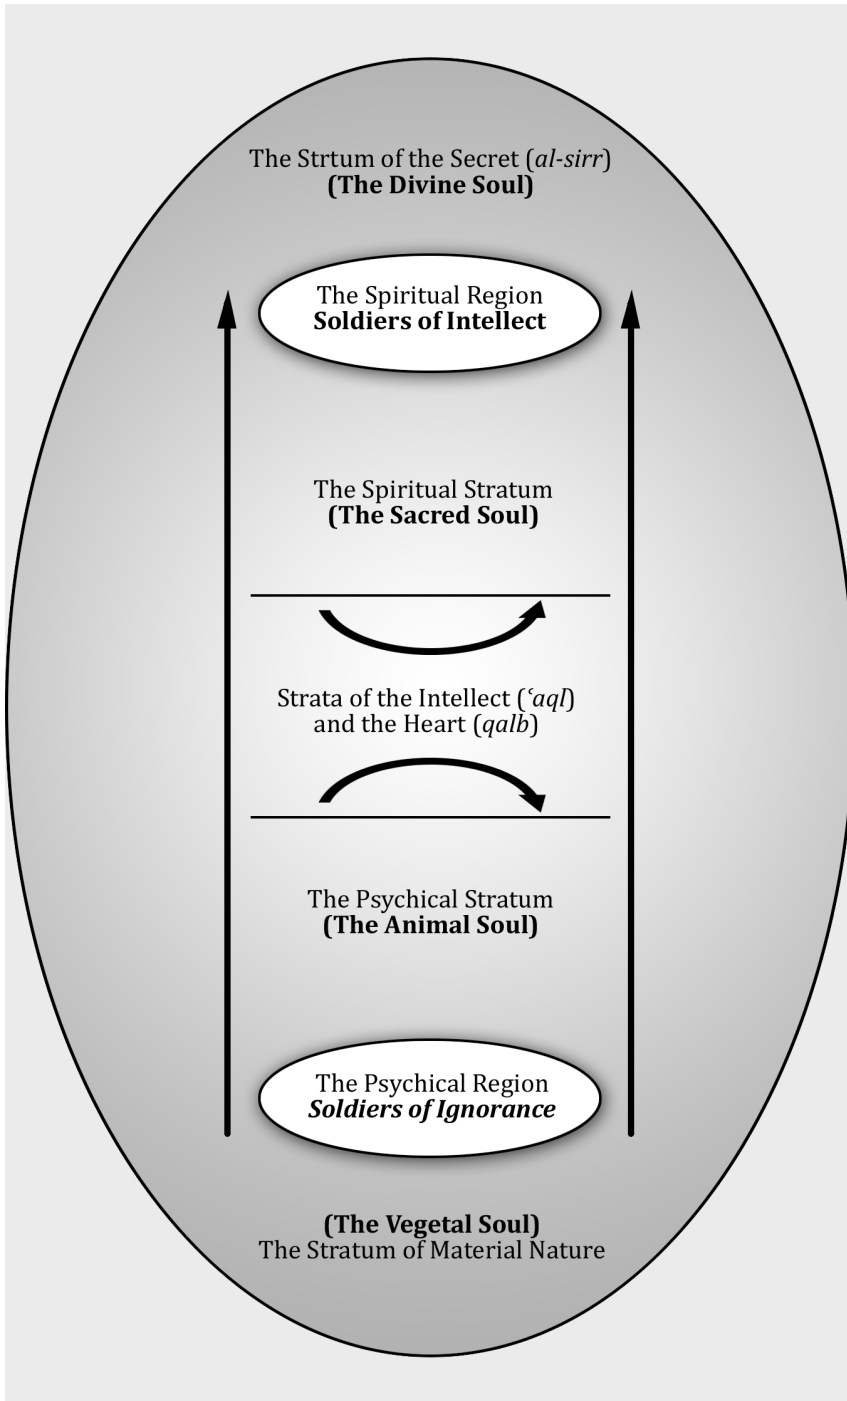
The Strtum of the Secret (al-sirr)
**(The Divine Soul)**

The Spiritual Region
**Soldiers of Intellect**

The Spiritual Stratum
**(The Sacred Soul)**

Strata of the Intellect (ʿaql) and the Heart (qalb)

The Psychical Stratum
**(The Animal Soul)**

The Psychical Region
***Soldiers of Ignorance***

**(The Vegetal Soul)**
The Stratum of Material Nature